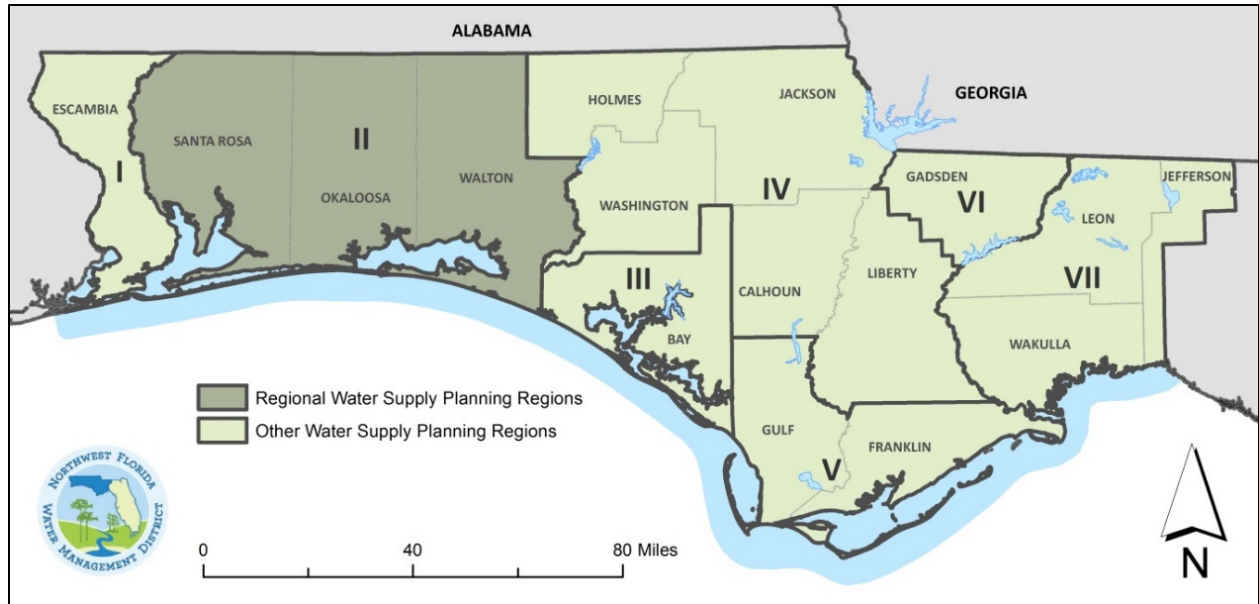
ALABAMA

GEORGIA

ESCAMBIA

I

SANTA ROSA

II

OKALOOSA

WALTON

HOLMES

JACKSON

WASHINGTON

IV

GADSDEN

VI

JEFFERSON

LEON

VII

III

BAY

CALHOUN

LIBERTY

WAKULLA

GULF

V

FRANKLIN

Regional Water Supply Planning Regions

Other Water Supply Planning Regions

NORTHWEST FLORIDA WATER MANAGEMENT DISTRICT

0 40 80 Miles

N